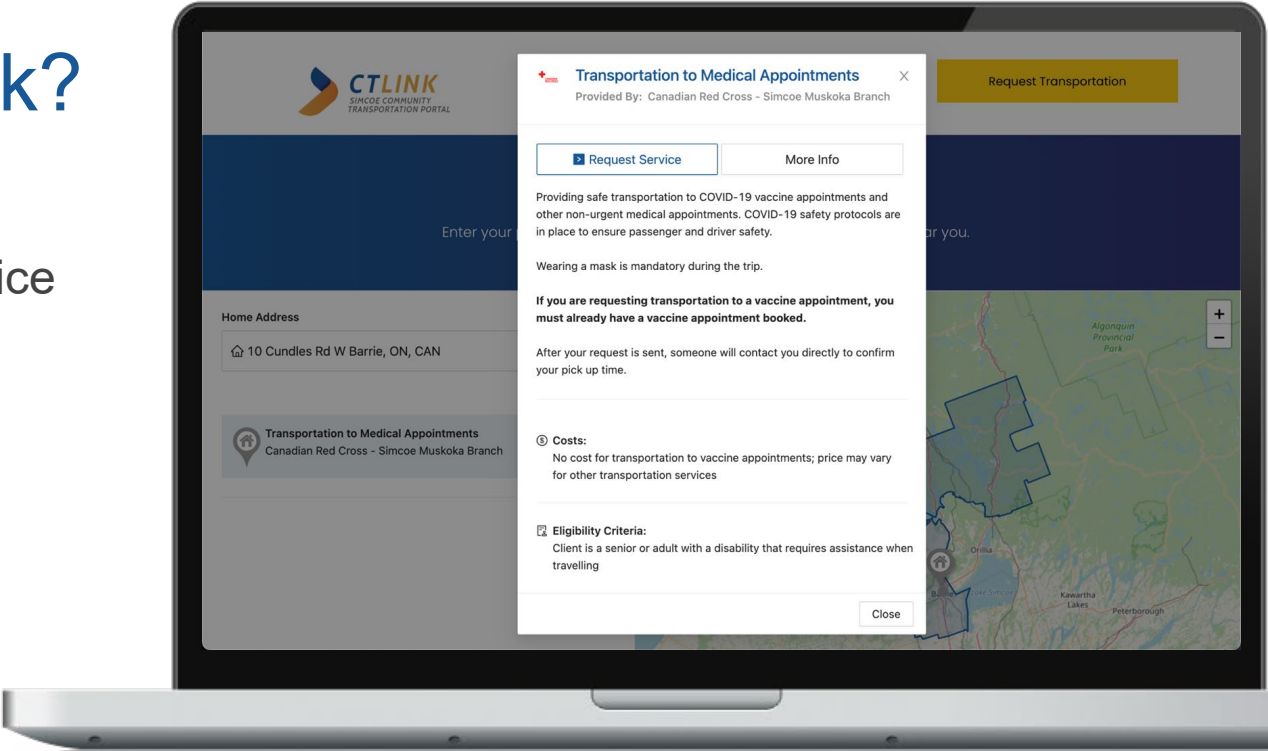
k?

ice

CTLINK
SIMCOE COMMUNITY TRANSPORTATION PORTAL

Request Transportation

Enter your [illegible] r you.

Home Address

10 Cundles Rd W Barrie, ON, CAN

Transportation to Medical Appointments
Canadian Red Cross - Simcoe Muskoka Branch

Transportation to Medical Appointments
Provided By: Canadian Red Cross - Simcoe Muskoka Branch

×

Request Service

More Info

Providing safe transportation to COVID-19 vaccine appointments and other non-urgent medical appointments. COVID-19 safety protocols are in place to ensure passenger and driver safety.

Wearing a mask is mandatory during the trip.

**If you are requesting transportation to a vaccine appointment, you must already have a vaccine appointment booked.**

After your request is sent, someone will contact you directly to confirm your pick up time.

Costs:
No cost for transportation to vaccine appointments; price may vary for other transportation services

Eligibility Criteria:
Client is a senior or adult with a disability that requires assistance when travelling

Close

+
−

Algonquin Provincial Park

Orillia

Barrie

Lake Simcoe

Kawartha Lakes

Peterborough